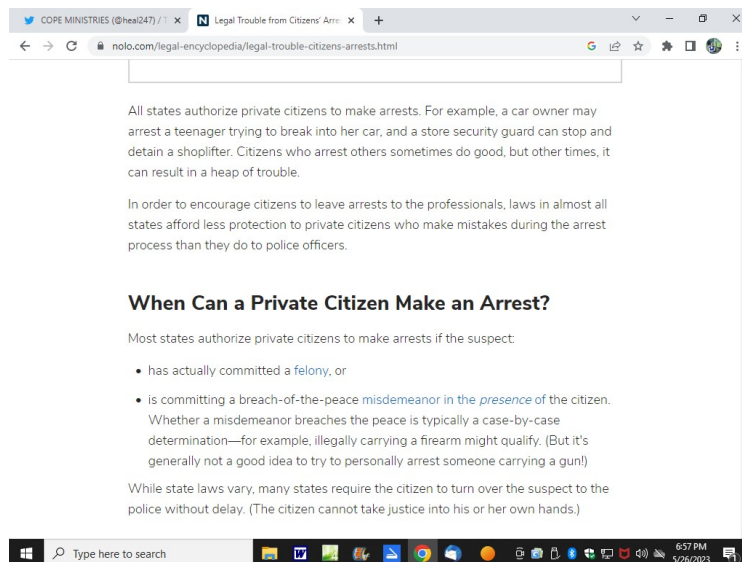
COPE MINISTRIES (@heal247) / T ×
Legal Trouble from Citizens' Arre ×
+

nolo.com/legal-encyclopedia/legal-trouble-citizens-arrests.html

All states authorize private citizens to make arrests. For example, a car owner may arrest a teenager trying to break into her car, and a store security guard can stop and detain a shoplifter. Citizens who arrest others sometimes do good, but other times, it can result in a heap of trouble.

In order to encourage citizens to leave arrests to the professionals, laws in almost all states afford less protection to private citizens who make mistakes during the arrest process than they do to police officers.

When Can a Private Citizen Make an Arrest?

Most states authorize private citizens to make arrests if the suspect:

- has actually committed a felony, or
- is committing a breach-of-the-peace misdemeanor in the presence of the citizen. Whether a misdemeanor breaches the peace is typically a case-by-case determination—for example, illegally carrying a firearm might qualify. (But it's generally not a good idea to try to personally arrest someone carrying a gun!)

While state laws vary, many states require the citizen to turn over the suspect to the police without delay. (The citizen cannot take justice into his or her own hands.)

Type here to search
6:57 PM
5/26/2023